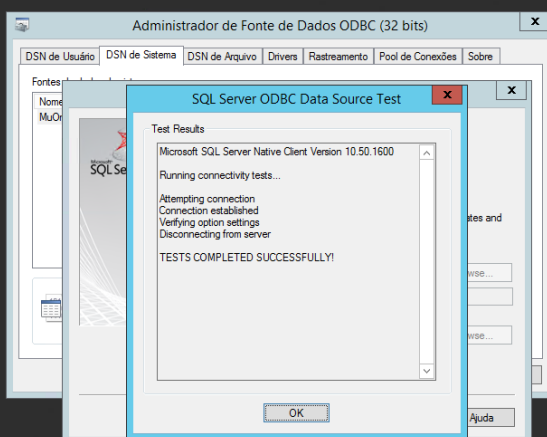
Administrador de Fonte de Dados ODBC (32 bits)

DSN de Usuário | DSN de Sistema | DSN de Arquivo | Drivers | Rastreamento | Pool de Conexões | Sobre

Fontes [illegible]

Nome
MuOr

SQL Se

SQL Server ODBC Data Source Test

Test Results

Microsoft SQL Server Native Client Version 10.50.1600

Running connectivity tests...

Attempting connection
Connection established
Verifying option settings
Disconnecting from server

TESTS COMPLETED SUCCESSFULLY!

OK

tes and

wse...

wse...

Ajuda